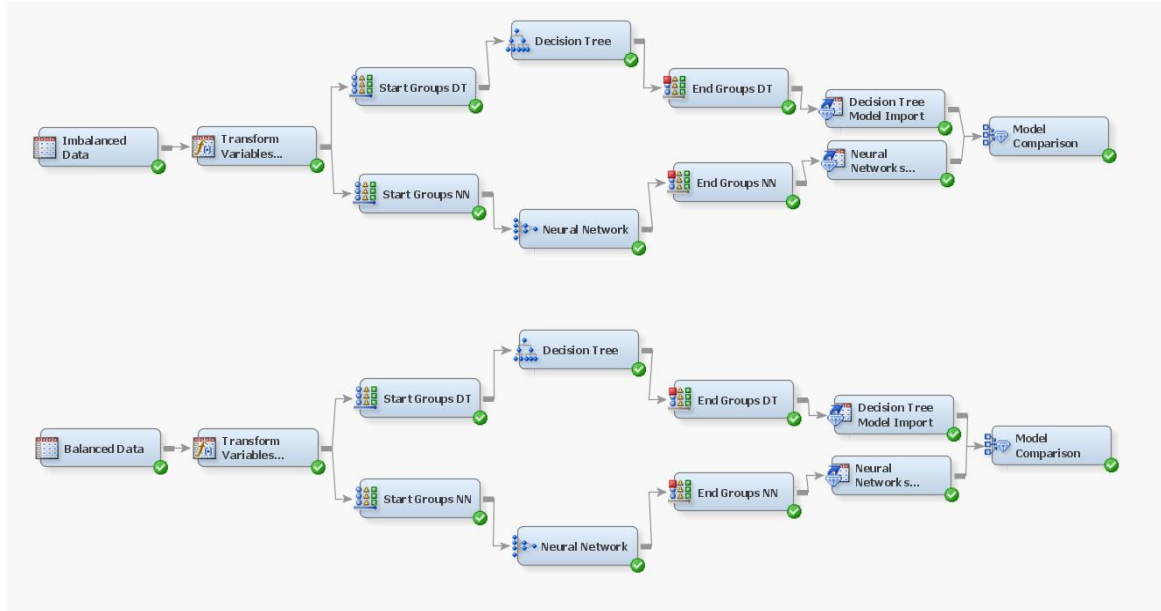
Decision Tree

Start Groups DT

End Groups DT

Imbalanced Data

Transform Variables...

Decision Tree Model Import

Model Comparison

Neural Networks...

End Groups NN

Start Groups NN

Neural Network

Decision Tree

Start Groups DT

End Groups DT

Balanced Data

Transform Variables...

Decision Tree Model Import

Model Comparison

Neural Networks...

End Groups NN

Start Groups NN

Neural Network